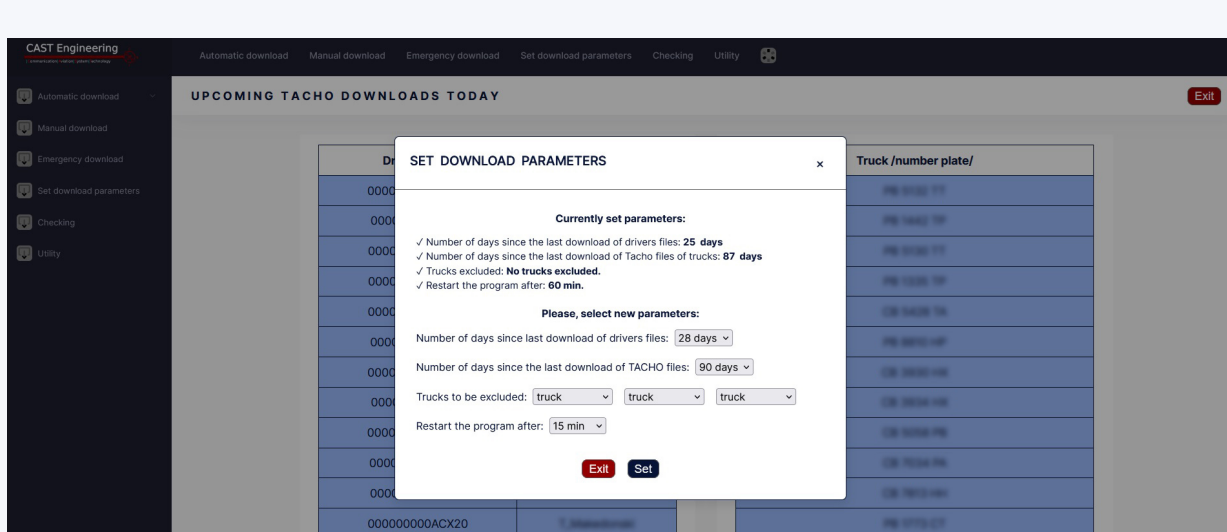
CAST Engineering

Automatic download Manual download Emergency download Set download parameters Checking Utility

Automatic download
Manual download
Emergency download
Set download parameters
Checking
Utility

UPCOMING TACHO DOWNLOADS TODAY

Exit

Dr
0000
0000
0000
0000
0000
0000
0000
0000
0000
0000
0000
000000000ACX20

Truck /number plate/

SET DOWNLOAD PARAMETERS ×

Currently set parameters:

√ Number of days since the last download of drivers files: 25 days
√ Number of days since the last download of Tacho files of trucks: 87 days
√ Trucks excluded: No trucks excluded.
√ Restart the program after: 60 min.

Please, select new parameters:

Number of days since last download of drivers files: 28 days

Number of days since the last download of TACHO files: 90 days

Trucks to be excluded: truck truck truck

Restart the program after: 15 min

Exit Set